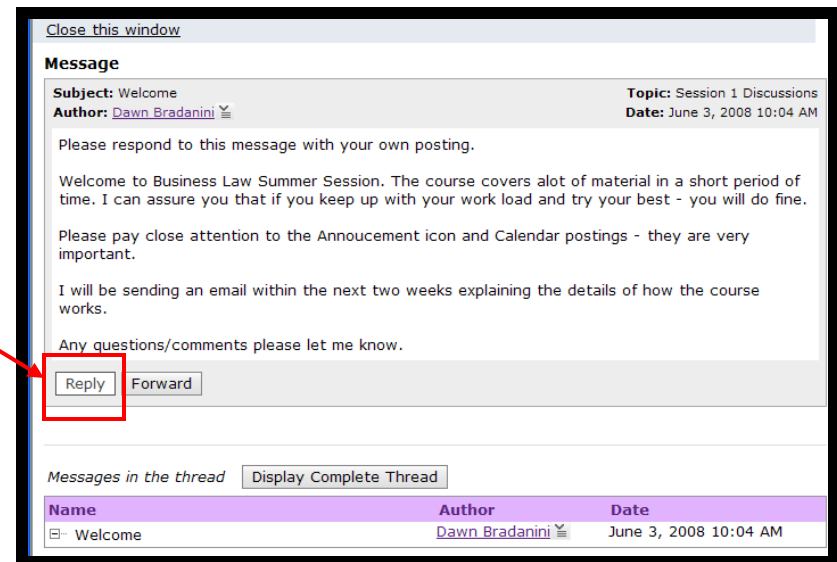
Close this window

Message

Subject: Welcome
Author: Dawn Bradanini

Topic: Session 1 Discussions
Date: June 3, 2008 10:04 AM

Please respond to this message with your own posting.

Welcome to Business Law Summer Session. The course covers alot of material in a short period of time. I can assure you that if you keep up with your work load and try your best - you will do fine.

Please pay close attention to the Annoucement icon and Calendar postings - they are very important.

I will be sending an email within the next two weeks explaining the details of how the course works.

Any questions/comments please let me know.

Reply Forward

Messages in the thread Display Complete Thread

| Name | Author | Date |
|---|---|---|
| Welcome | Dawn Bradanini | June 3, 2008 10:04 AM |